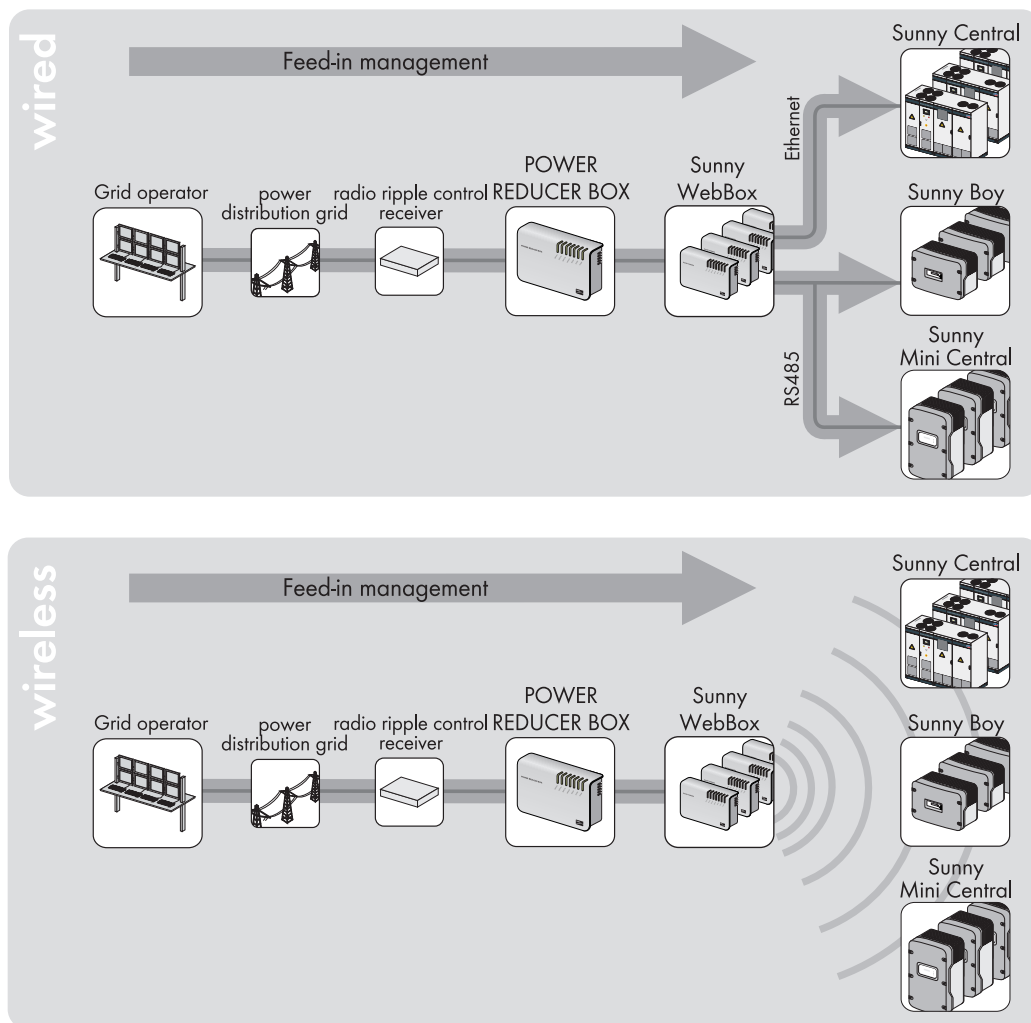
wired

Feed-in management

Grid operator

power distribution grid

radio ripple control receiver

POWER REDUCER BOX

Sunny WebBox

Ethernet

RS485

Sunny Central

Sunny Boy

Sunny Mini Central

wireless

Feed-in management

Grid operator

power distribution grid

radio ripple control receiver

POWER REDUCER BOX

Sunny WebBox

Sunny Central

Sunny Boy

Sunny Mini Central